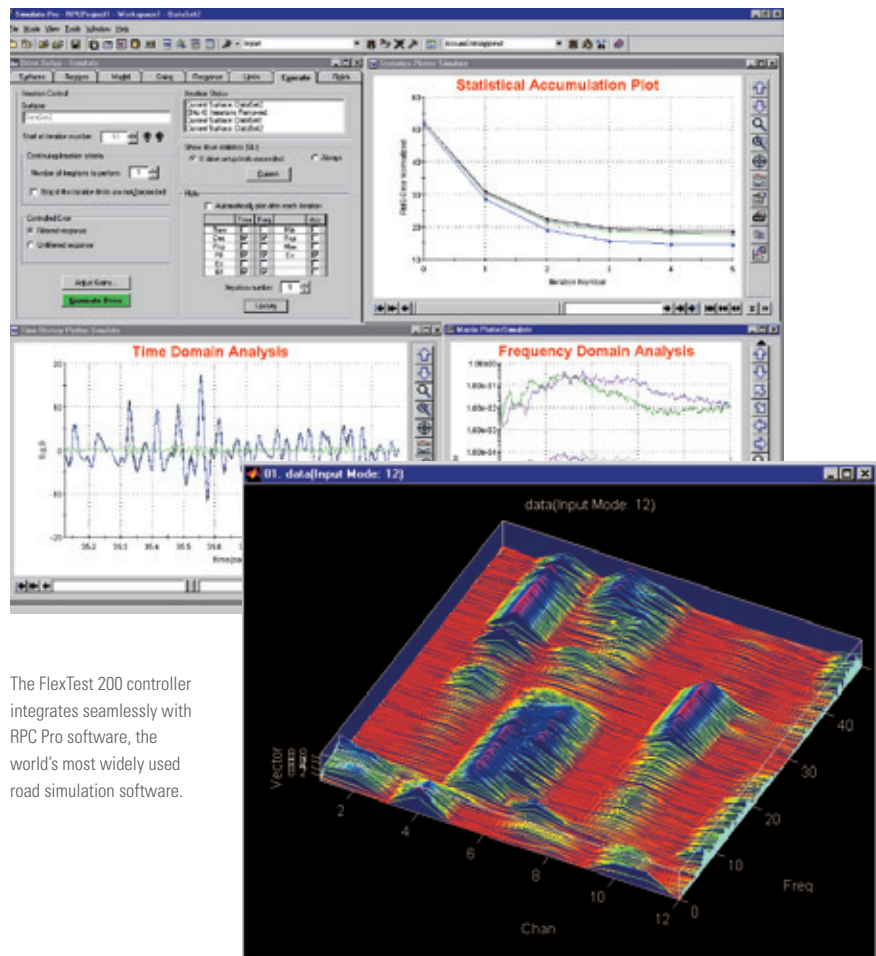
Simulate Pro - RPCProject1 - Workspace1 - DataSet2

File Mode View Tools Window Help

Systems Session Model Drive Response Units Simulate Opts

Iteration Control

Iteration Status

Adjust Gains...

Generate Drive

Statistical Accumulation Plot

Iteration Number

Time Domain Analysis

Frequency Domain Analysis

01. data(Input Mode: 12)

data(Input Mode 12)

Vector

Chan

Freq.

2
4
6
8
10
12

0
10
20
30
40

The FlexTest 200 controller integrates seamlessly with RPC Pro software, the world's most widely used road simulation software.